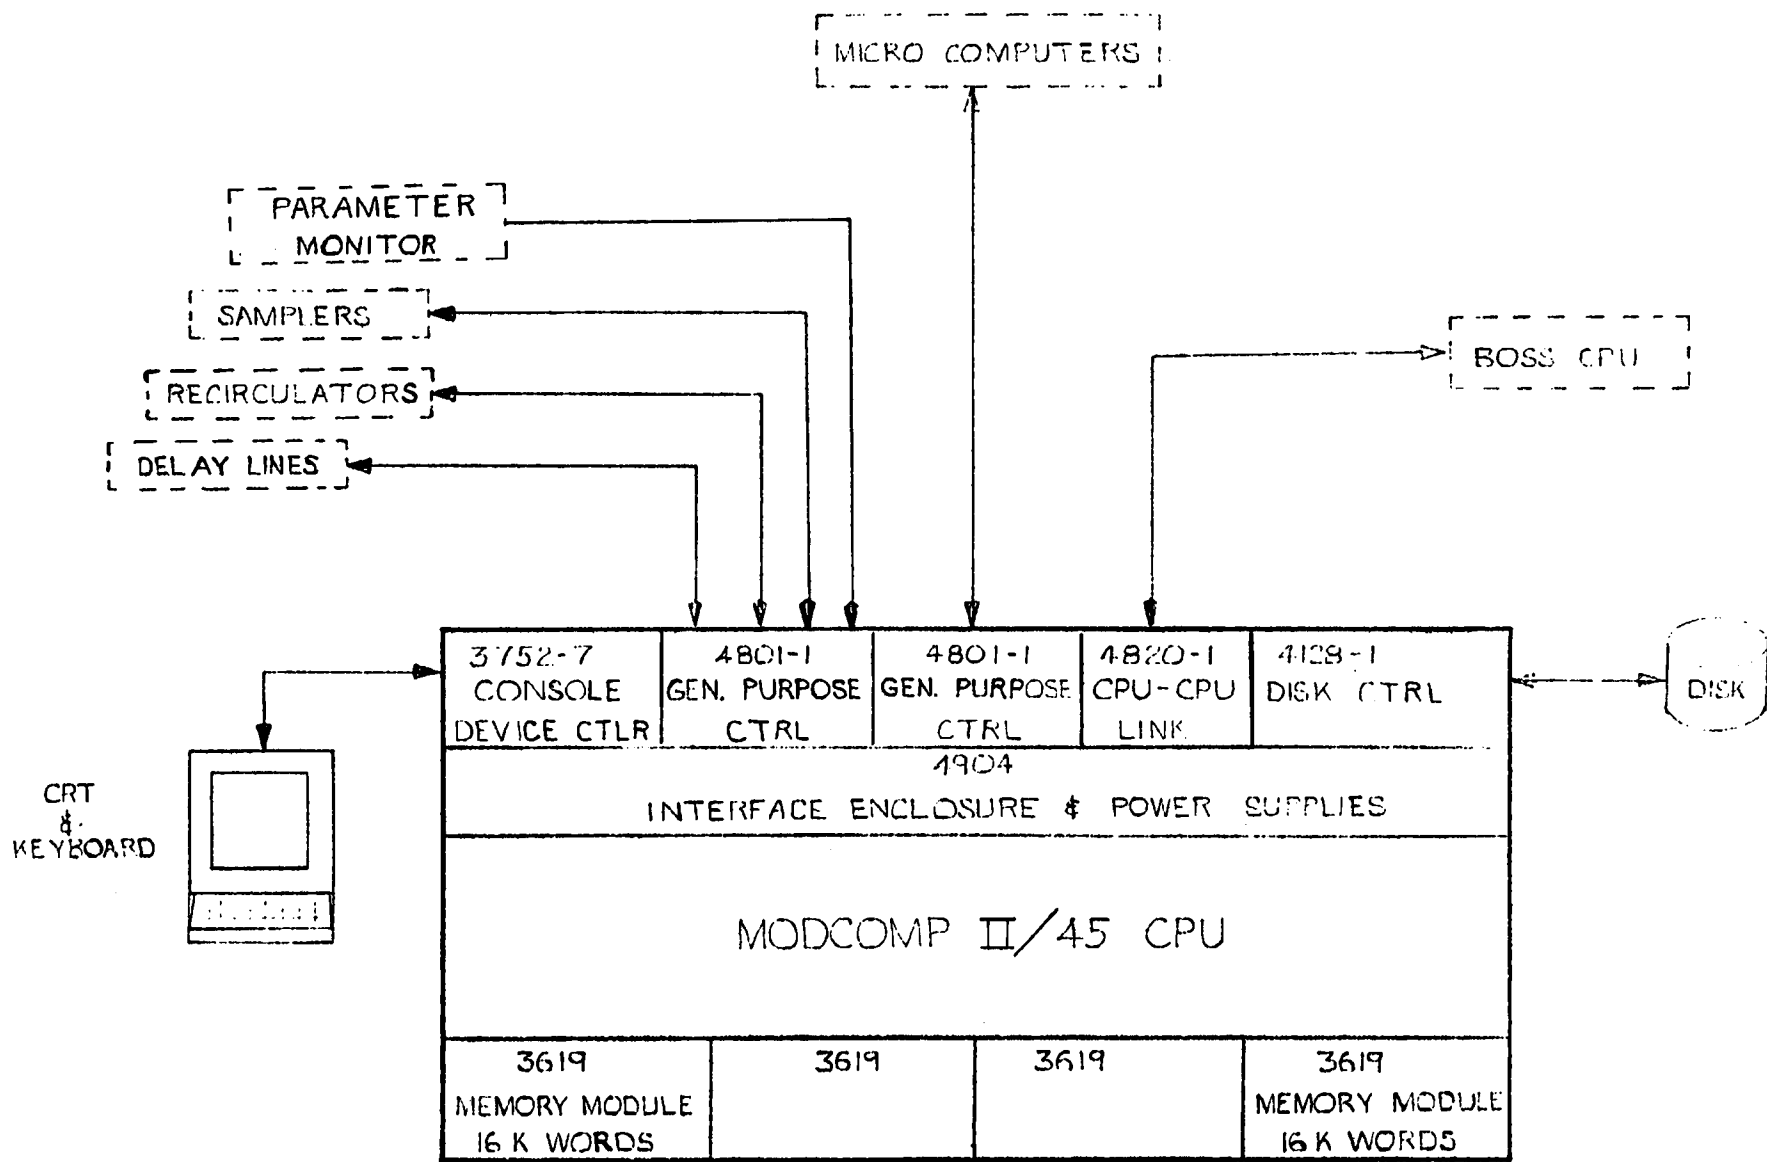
MICRO COMPUTERS

PARAMETER MONITOR

SAMPLERS

RECIRCULATORS

DELAY LINES

BOSS CPU

3752-7 CONSOLE DEVICE CTLR

4801-1 GEN. PURPOSE CTRL

4801-1 GEN. PURPOSE CTRL

4820-1 CPU-CPU LINK

4128-1 DISK CTRL

DISK

CRT & KEYBOARD

4904 INTERFACE ENCLOSURE & POWER SUPPLIES

MODCOMP II/45 CPU

| 3619 MEMORY MODULE 16 K WORDS | 3619 | 3619 | 3619 MEMORY MODULE 16 K WORDS |
|---|---|---|---|